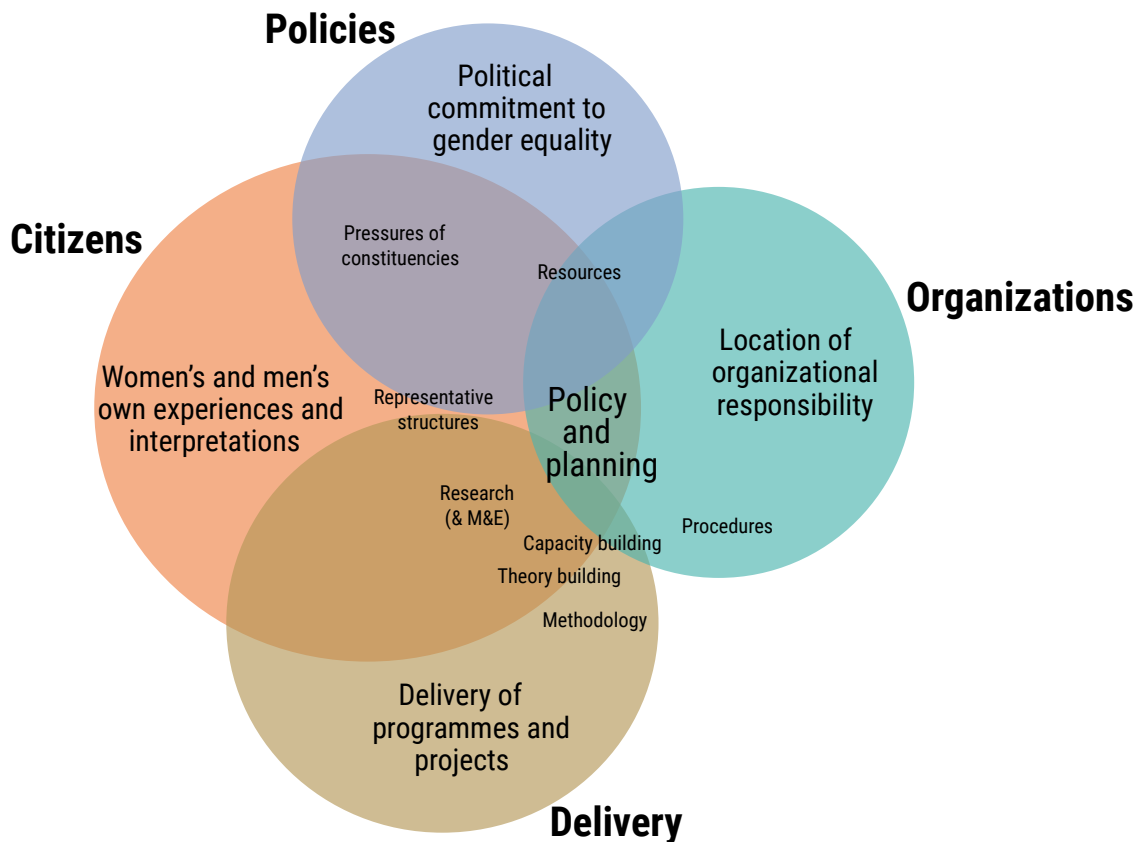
Policies

Political commitment to gender equality

Citizens

Pressures of constituencies

Resources

Organizations

Location of organizational responsibility

Women's and men's own experiences and interpretations

Representative structures

Policy and planning

Research (& M&E)

Capacity building

Procedures

Theory building

Methodology

Delivery of programmes and projects

Delivery